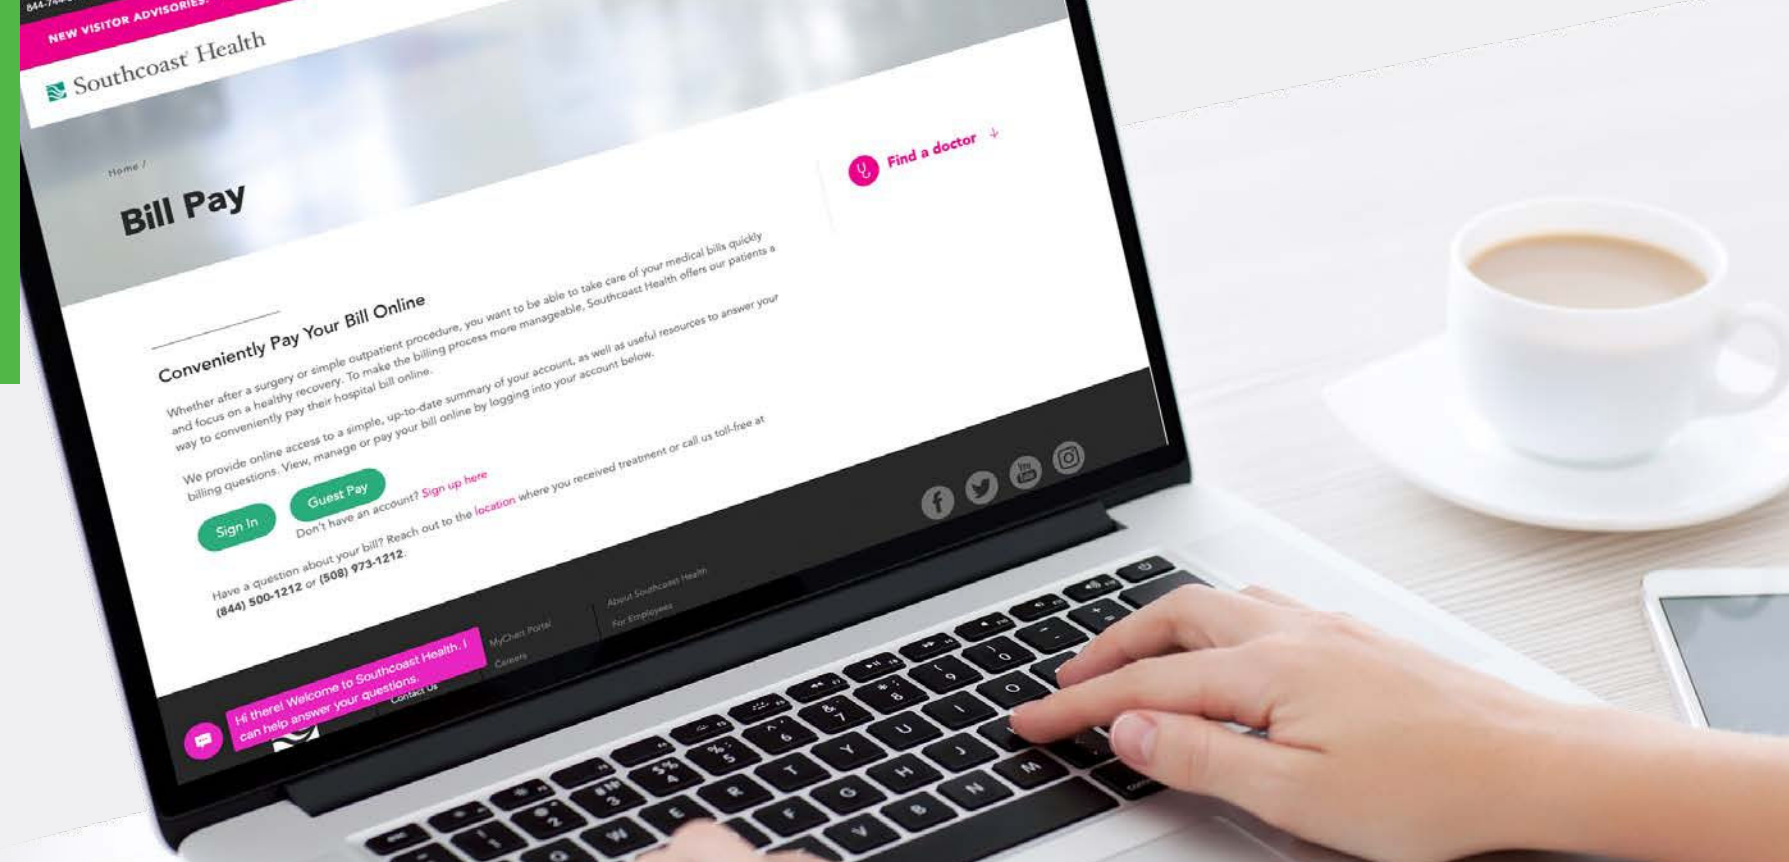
844-744-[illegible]

NEW VISITOR ADVISORIES

Southcoast Health

Home /

Bill Pay

Find a doctor

Conveniently Pay Your Bill Online

Whether after a surgery or simple outpatient procedure, you want to be able to take care of your medical bills quickly and focus on a healthy recovery. To make the billing process more manageable, Southcoast Health offers our patients a way to conveniently pay their hospital bill online.

We provide online access to a simple, up-to-date summary of your account, as well as useful resources to answer your billing questions. View, manage or pay your bill online by logging into your account below.

Sign In

Guest Pay

Don't have an account? Sign up here

Have a question about your bill? Reach out to the location where you received treatment or call us toll-free at (844) 500-1212 or (508) 973-1212.

Hi there! Welcome to Southcoast Health. I can help answer your questions.

Contact Us

MyChart Portal

Careers

About Southcoast Health

For Employees